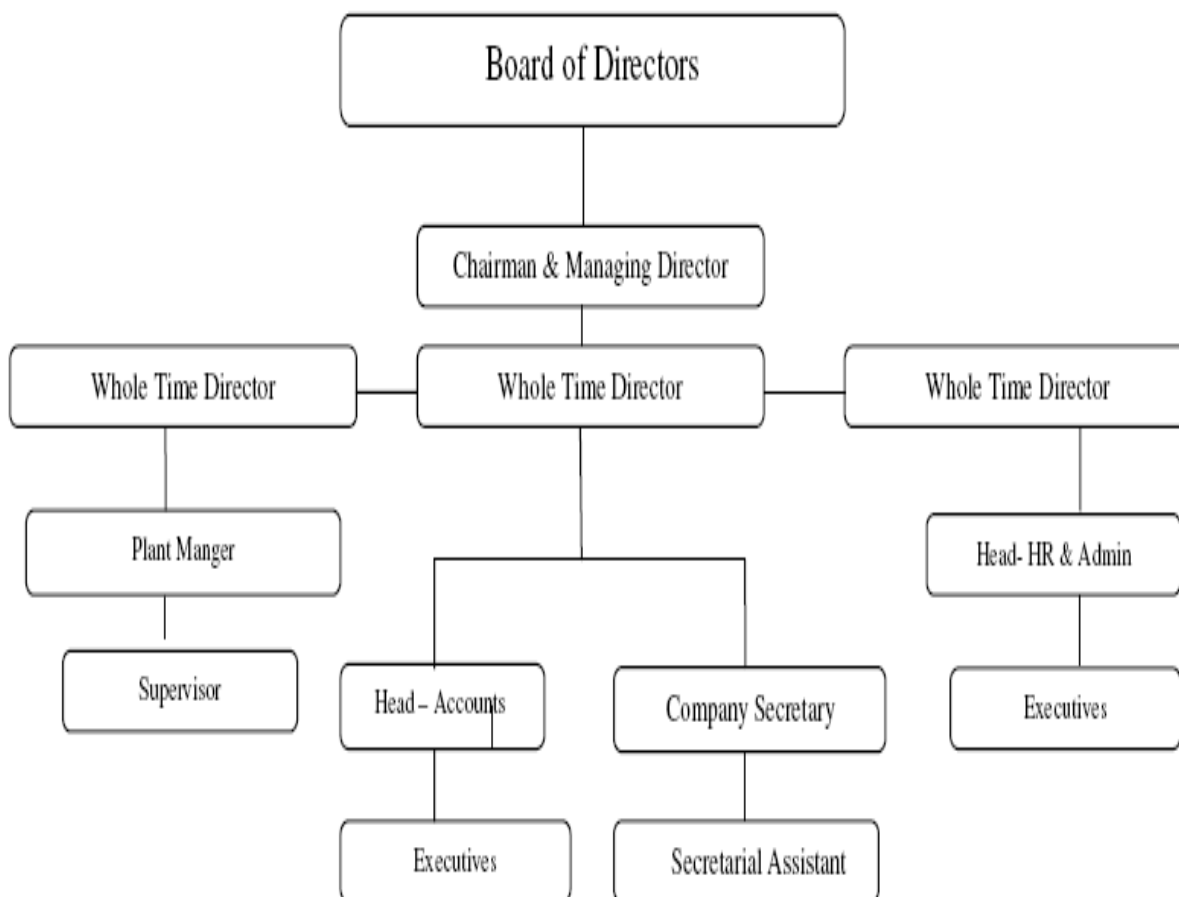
Board of Directors

Chairman & Managing Director

Whole Time Director

Whole Time Director

Whole Time Director

Plant Manger

Supervisor

Head – Accounts

Executives

Company Secretary

Secretarial Assistant

Head- HR & Admin

Executives